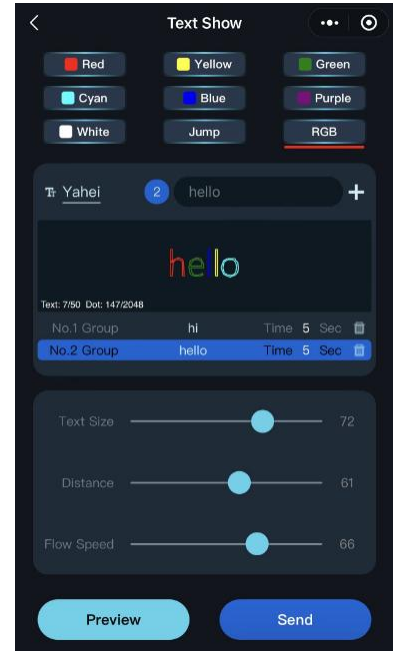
<

Text Show

•••

Red
Yellow
Green
Cyan
Blue
Purple
White
Jump
RGB

Tт Yahei
2
hello
+

hello

Text: 7/50 Dot: 147/2048

| No.1 Group | hi | Time | 5 | Sec |
|---|---|---|---|---|
| No.2 Group | hello | Time | 5 | Sec |

Text Size 72

Distance 61

Flow Speed 66

Preview

Send